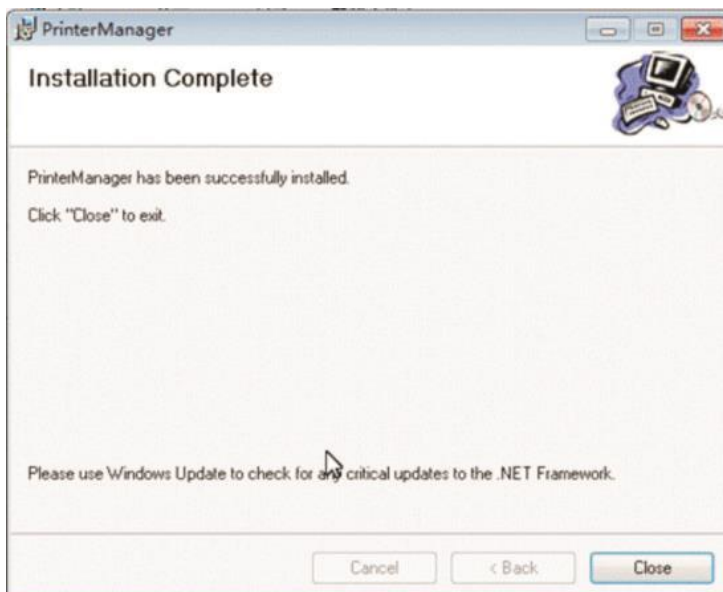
PrinterManager

Installation Complete

PrinterManager has been successfully installed.

Click "Close" to exit.

Please use Windows Update to check for any critical updates to the .NET Framework.

Cancel

< Back

Close